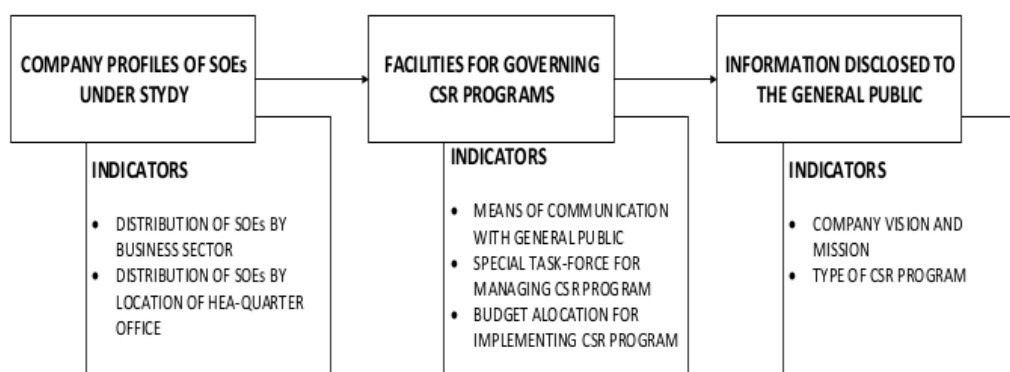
COMPANY PROFILES OF SOEs UNDER STYDY

INDICATORS

- DISTRIBUTION OF SOEs BY BUSINESS SECTOR
- DISTRIBUTION OF SOEs BY LOCATION OF HEA-QUARTER OFFICE

FACILITIES FOR GOVERNING CSR PROGRAMS

INDICATORS

- MEANS OF COMMUNICATION WITH GENERAL PUBLIC
- SPECIAL TASK-FORCE FOR MANAGING CSR PROGRAM
- BUDGET ALOCATION FOR IMPLEMENTING CSR PROGRAM

INFORMATION DISCLOSED TO THE GENERAL PUBLIC

INDICATORS

- COMPANY VISION AND MISSION
- TYPE OF CSR PROGRAM